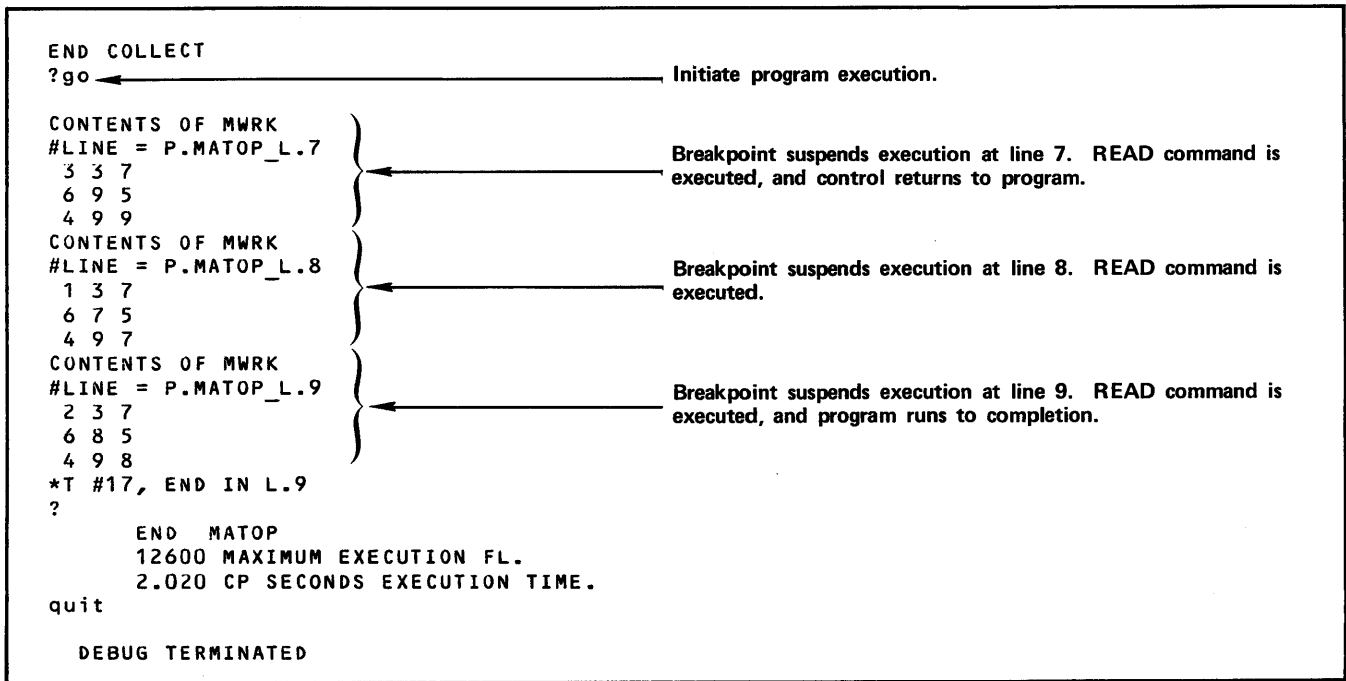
END COLLECT
?go

Initiate program execution.

CONTENTS OF MWRK
#LINE = P.MATOP_L.7
 3 3 7
 6 9 5
 4 9 9

Breakpoint suspends execution at line 7. READ command is executed, and control returns to program.

CONTENTS OF MWRK
#LINE = P.MATOP_L.8
 1 3 7
 6 7 5
 4 9 7

Breakpoint suspends execution at line 8. READ command is executed.

CONTENTS OF MWRK
#LINE = P.MATOP_L.9
 2 3 7
 6 8 5
 4 9 8

Breakpoint suspends execution at line 9. READ command is executed, and program runs to completion.

*T #17, END IN L.9
?
      END  MATOP
      12600 MAXIMUM EXECUTION FL.
      2.020 CP SECONDS EXECUTION TIME.
quit

  DEBUG TERMINATED